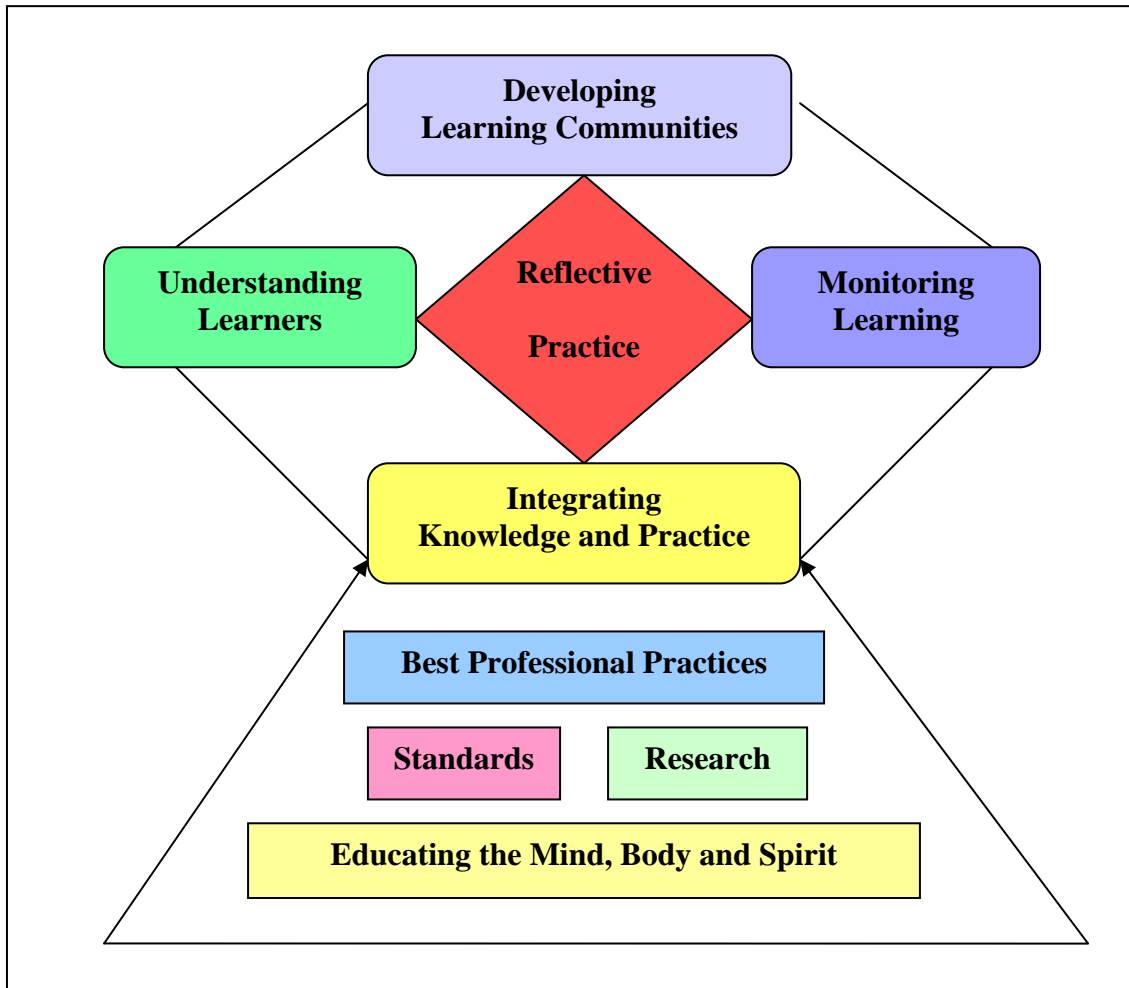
Developing Learning Communities

Understanding Learners

Reflective Practice

Monitoring Learning

Integrating Knowledge and Practice

Best Professional Practices

Standards

Research

Educating the Mind, Body and Spirit